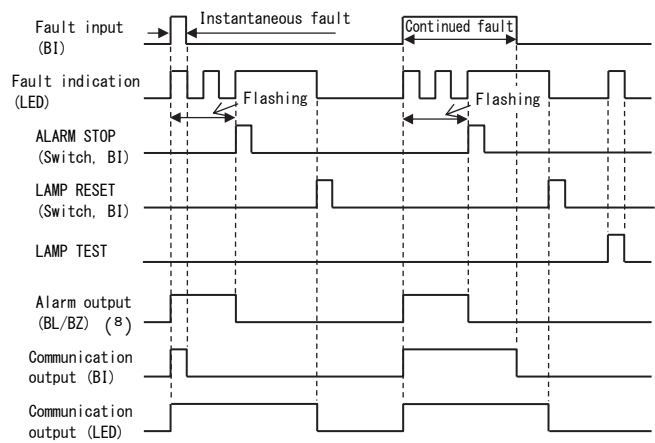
Fault input
(BI)

Instantaneous fault

Continued fault

Fault indication
(LED)

Flashing

Flashing

ALARM STOP
(Switch, BI)

LAMP RESET
(Switch, BI)

LAMP TEST

Alarm output
(BL/BZ) (8)

Communication
output (BI)

Communication
output (LED)